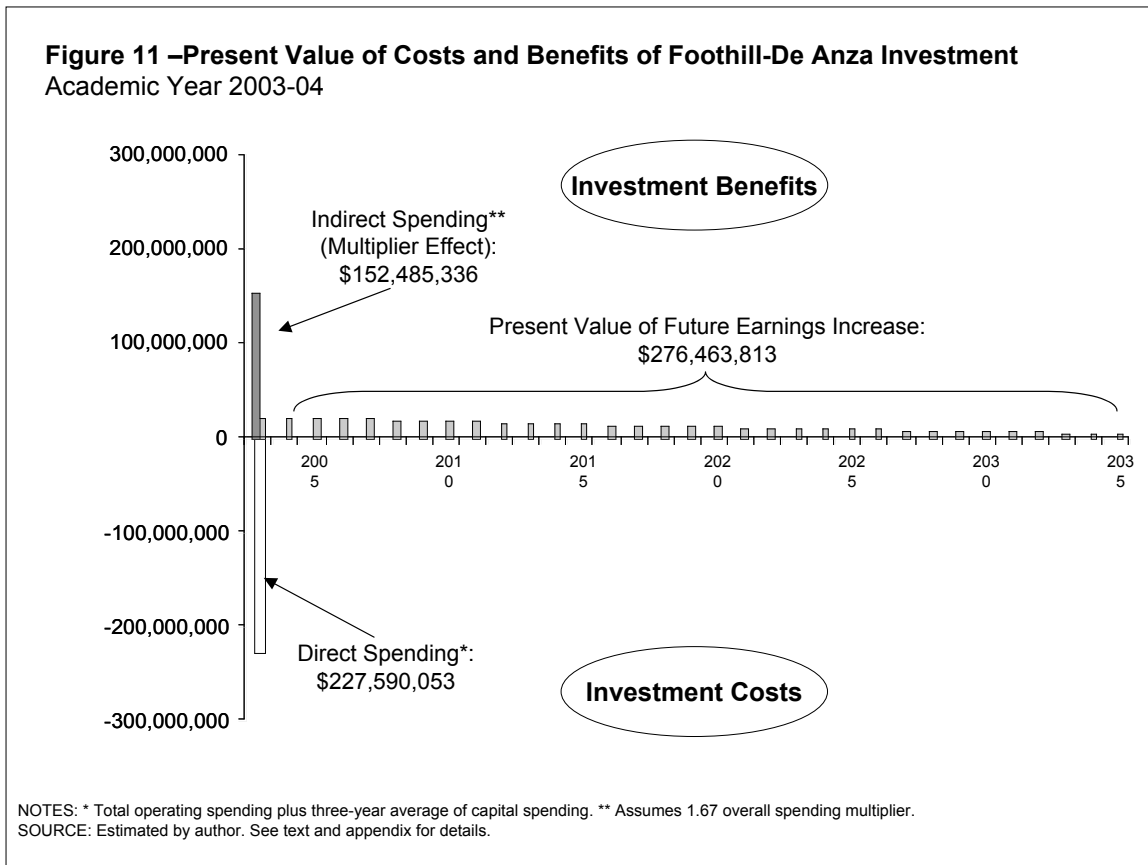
**Figure 11 –Present Value of Costs and Benefits of Foothill-De Anza Investment**
Academic Year 2003-04

300,000,000
200,000,000
100,000,000
0
-100,000,000
-200,000,000
-300,000,000

Investment Benefits

Indirect Spending** (Multiplier Effect): $152,485,336

Present Value of Future Earnings Increase: $276,463,813

200
5

201
0

201
5

202
0

202
5

203
0

203
5

Direct Spending*: $227,590,053

Investment Costs

NOTES: * Total operating spending plus three-year average of capital spending. ** Assumes 1.67 overall spending multiplier.
SOURCE: Estimated by author. See text and appendix for details.